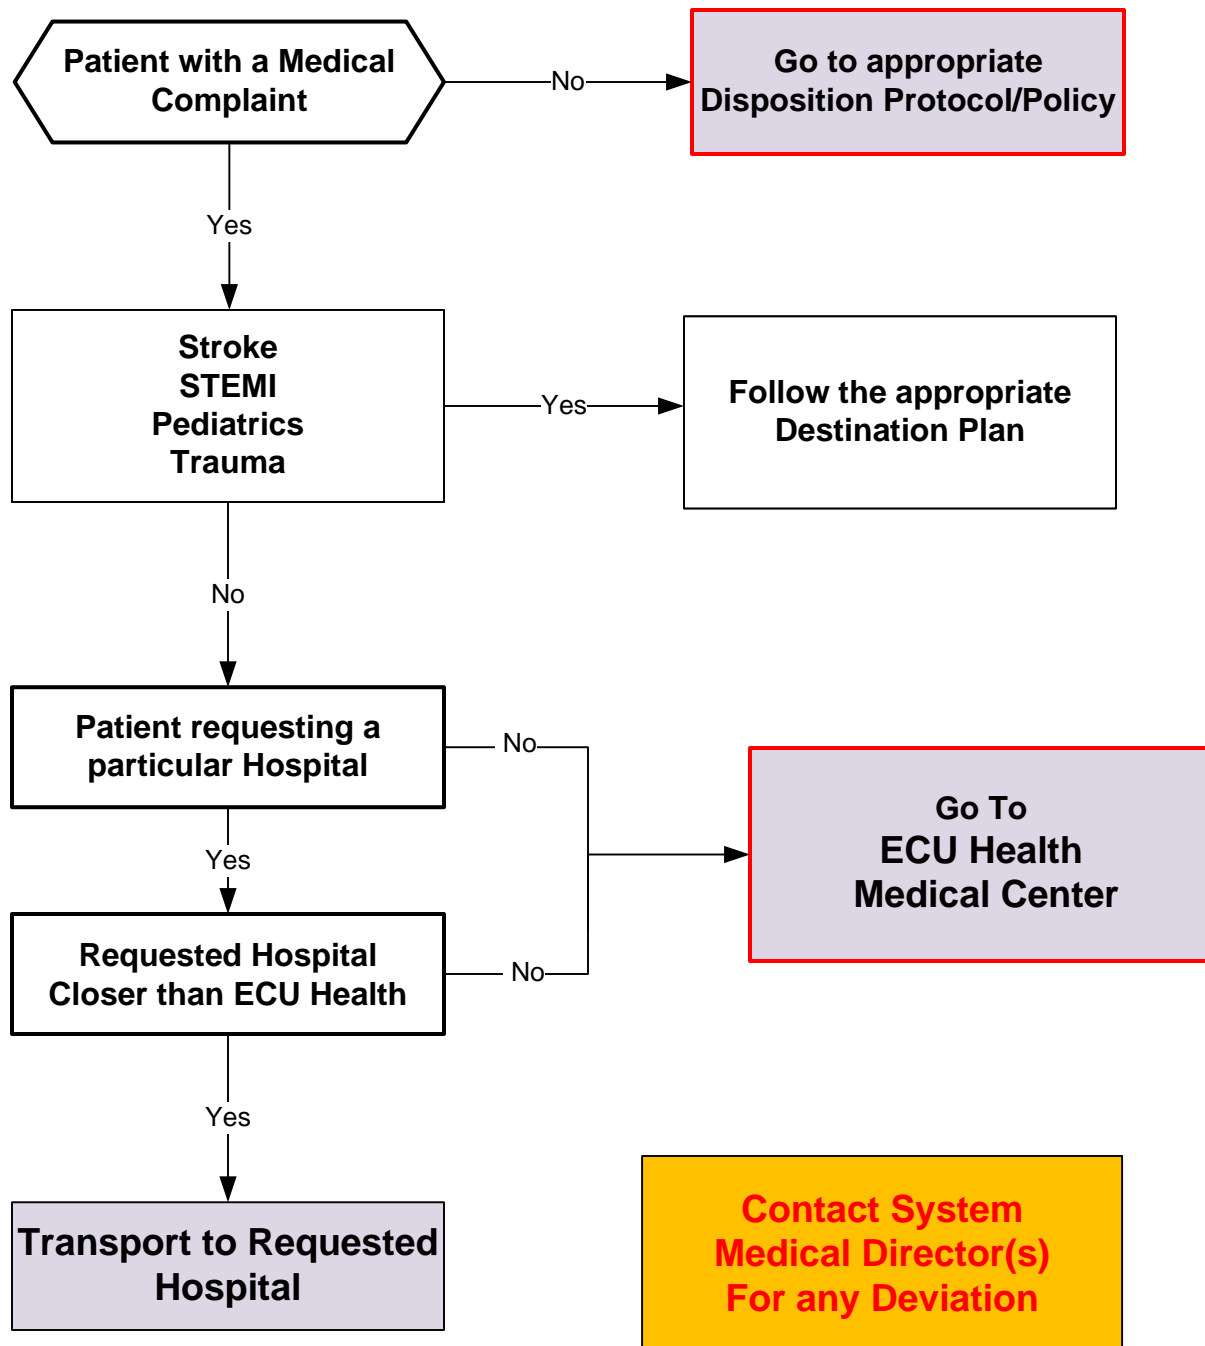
Patient with a Medical Complaint

No

Go to appropriate Disposition Protocol/Policy

Yes

Stroke
STEMI
Pediatrics
Trauma

Yes

Follow the appropriate Destination Plan

No

Patient requesting a particular Hospital

No

Go To
ECU Health
Medical Center

Yes

Requested Hospital Closer than ECU Health

No

Yes

Transport to Requested Hospital

Contact System Medical Director(s) For any Deviation